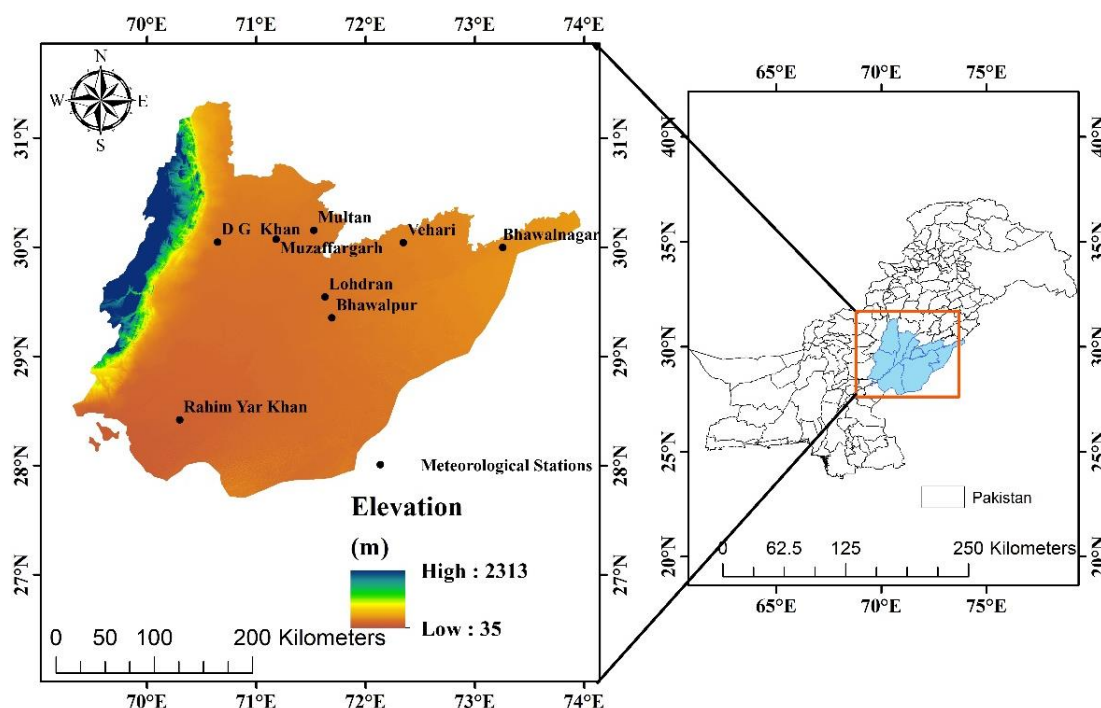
70°E 71°E 72°E 73°E 74°E

N
W E
S

31°N
30°N
29°N
28°N
27°N

D G Khan
Multan
Muzaffargarh
Vehari
Bhawalnagar
Lohdran
Bhawalpur
Rahim Yar Khan

Meteorological Stations

Elevation
(m)
High : 2313
Low : 35

0 50 100 200 Kilometers

70°E 71°E 72°E 73°E 74°E

65°E 70°E 75°E

40°N
35°N
30°N
25°N
20°N

Pakistan

0 62.5 125 250 Kilometers

65°E 70°E 75°E